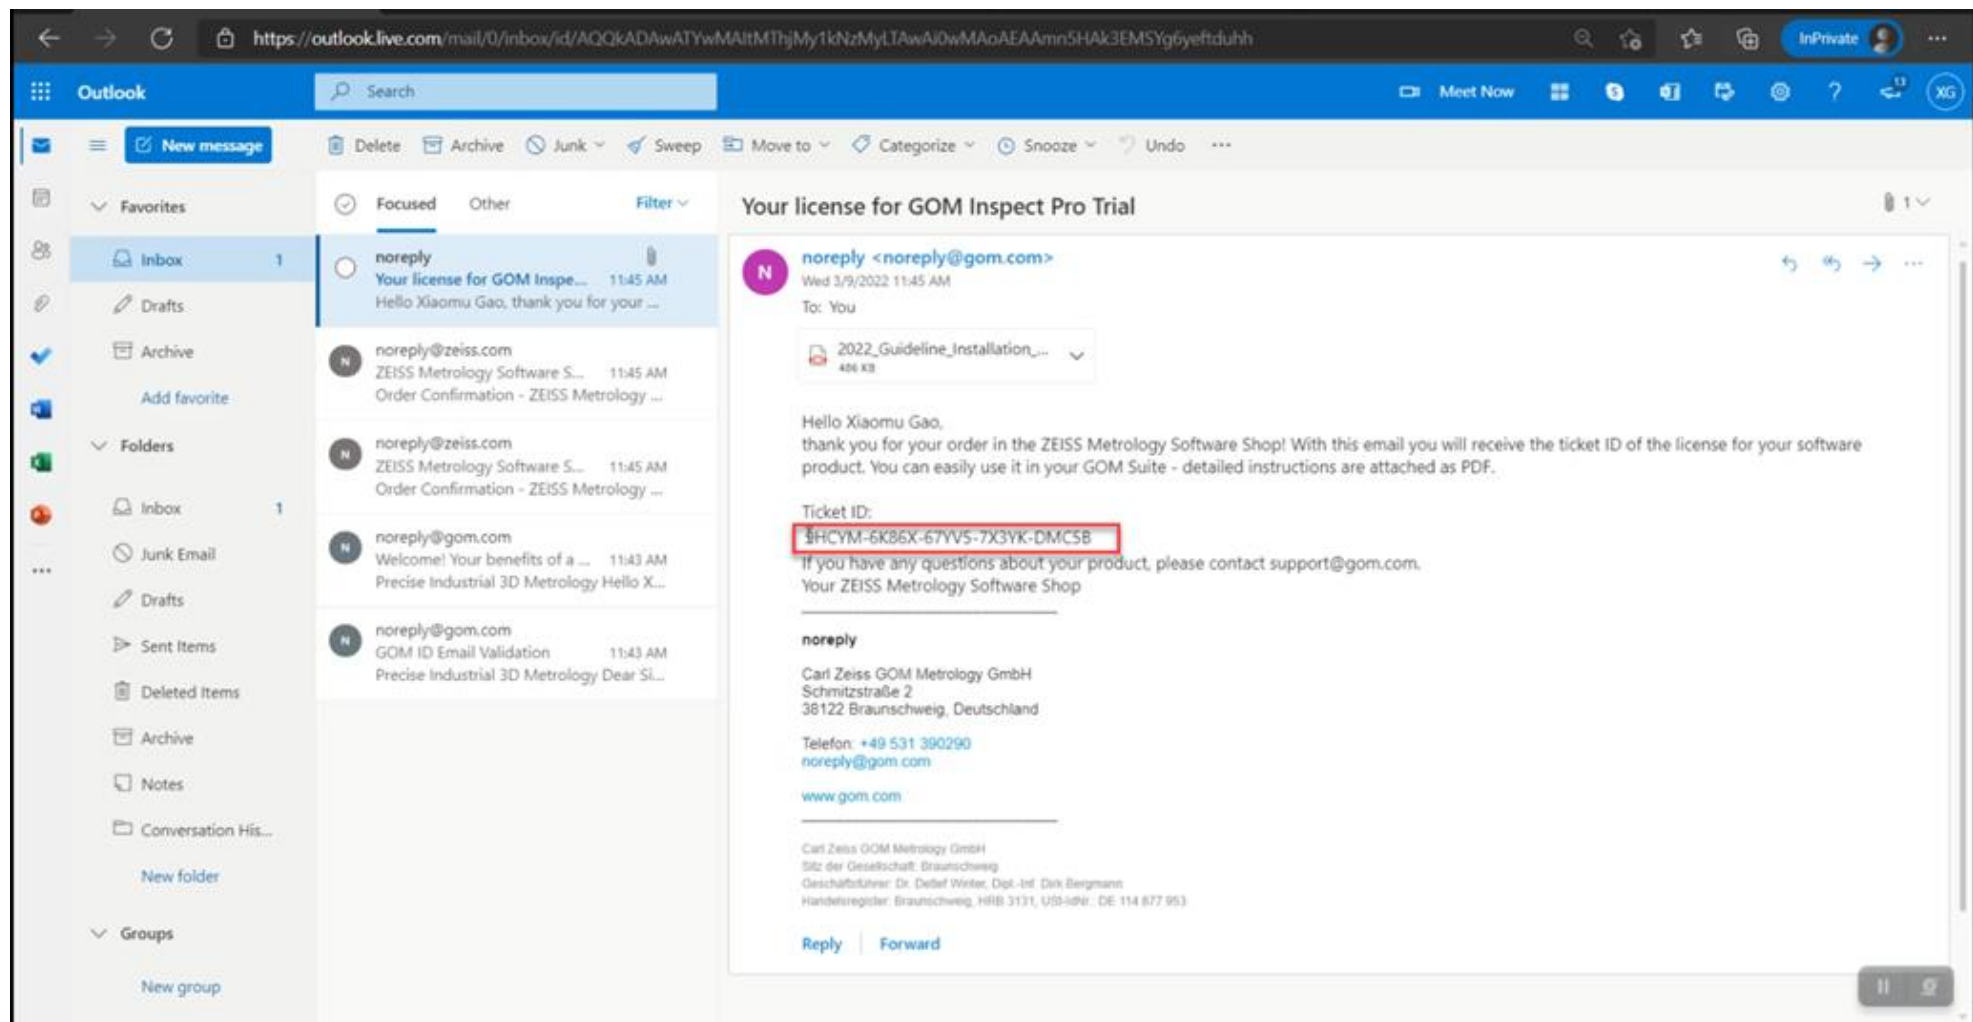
https://outlook.live.com/mail/0/inbox/id/AQQkADAwATYwMAItMThjMy1kNzMyLTAwAi0wMAoAEAAmn5HAk3EMSYg6yeftduhh

InPrivate

Outlook

Search

Meet Now

XG

New message

Delete Archive Junk Sweep Move to Categorize Snooze Undo ···

Favorites

Inbox 1

Drafts

Archive

Add favorite

Folders

Inbox 1

Junk Email

Drafts

Sent Items

Deleted Items

Archive

Notes

Conversation His...

New folder

Groups

New group

Focused Other Filter

noreply
Your license for GOM Inspe... 11:45 AM
Hello Xiaomu Gao, thank you for your ...

noreply@zeiss.com
ZEISS Metrology Software S... 11:45 AM
Order Confirmation - ZEISS Metrology ...

noreply@zeiss.com
ZEISS Metrology Software S... 11:45 AM
Order Confirmation - ZEISS Metrology ...

noreply@gom.com
Welcome! Your benefits of a ... 11:43 AM
Precise Industrial 3D Metrology Hello X...

noreply@gom.com
GOM ID Email Validation 11:43 AM
Precise Industrial 3D Metrology Dear Si...

Your license for GOM Inspect Pro Trial

1

N

noreply <noreply@gom.com>
Wed 3/9/2022 11:45 AM
To: You

2022_Guideline_Installation_...
486 KB

Hello Xiaomu Gao,
thank you for your order in the ZEISS Metrology Software Shop! With this email you will receive the ticket ID of the license for your software product. You can easily use it in your GOM Suite - detailed instructions are attached as PDF.

Ticket ID:
$HCYM-6K86X-67YV5-7X3YK-DMC5B
If you have any questions about your product, please contact support@gom.com.
Your ZEISS Metrology Software Shop

noreply

Carl Zeiss GOM Metrology GmbH
Schmitzstraße 2
38122 Braunschweig, Deutschland

Telefon: +49 531 390290
noreply@gom.com

www.gom.com

Carl Zeiss GOM Metrology GmbH
Sitz der Gesellschaft: Braunschweig
Geschäftsführer: Dr. Detlef Winter, Dipl.-Inf. Dirk Bergmann
Handelsregister: Braunschweig, HRB 3131, USt-IdNr.: DE 114 877 953

Reply Forward